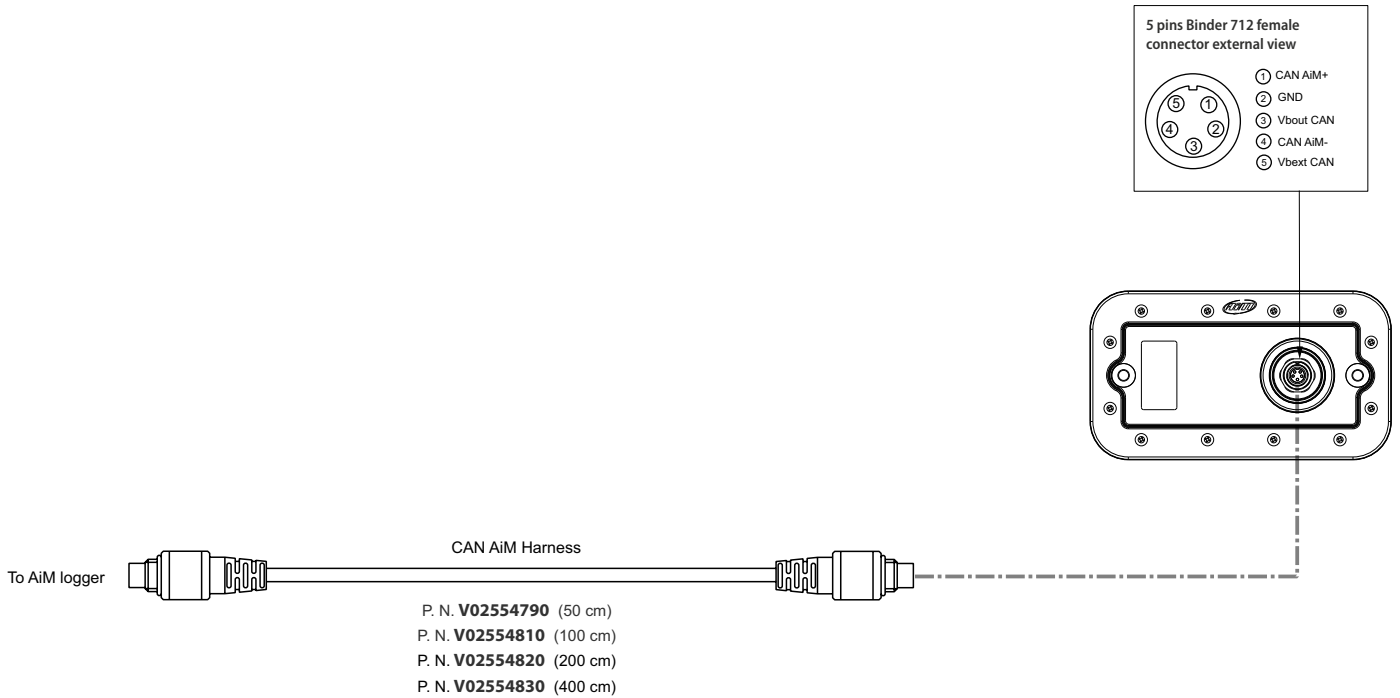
5 pins Binder 712 female connector external view

5 1 4 2 3

1 CAN AiM+
2 GND
3 Vbout CAN
4 CAN AiM-
5 Vbext CAN

CAN AiM Harness

To AiM logger

P. N. **V02554790** (50 cm)
P. N. **V02554810** (100 cm)
P. N. **V02554820** (200 cm)
P. N. **V02554830** (400 cm)